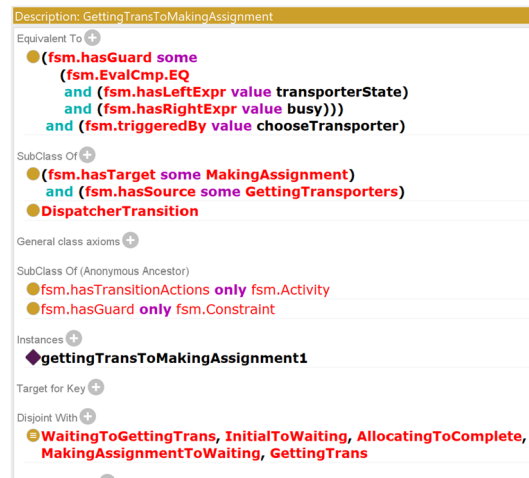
Description: GettingTransToMakingAssignment

Equivalent To

(fsm.hasGuard some (fsm.EvalCmp.EQ and (fsm.hasLeftExpr value transporterState) and (fsm.hasRightExpr value busy))) and (fsm.triggeredBy value chooseTransporter)

SubClass Of

(fsm.hasTarget some MakingAssignment) and (fsm.hasSource some GettingTransporters)

DispatcherTransition

General class axioms

SubClass Of (Anonymous Ancestor)

fsm.hasTransitionActions only fsm.Activity

fsm.hasGuard only fsm.Constraint

Instances

gettingTransToMakingAssignment1

Target for Key

Disjoint With

WaitingToGettingTrans, InitialToWaiting, AllocatingToComplete, MakingAssignmentToWaiting, GettingTrans